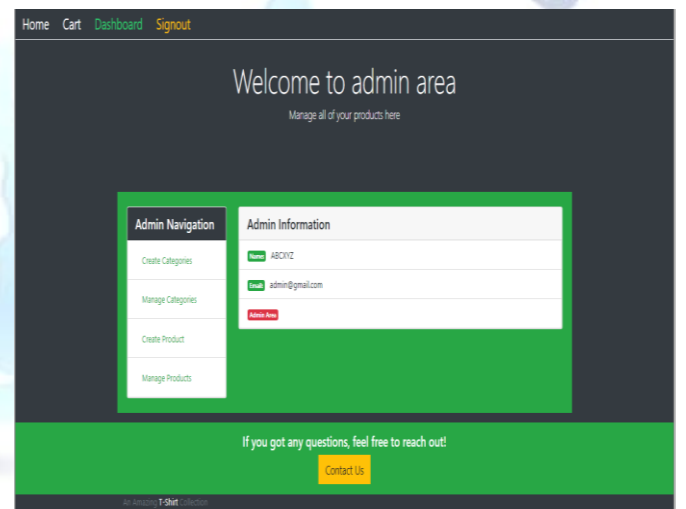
Home Cart Dashboard Signout

Welcome to admin area

Manage all of your products here

Admin Navigation

Create Categories

Manage Categories

Create Product

Manage Products

Admin Information

Name: ABCXYZ

Email: admin@gmail.com

Admin Area

If you got any questions, feel free to reach out!

Contact Us

An Amazing T-Shirt Collection